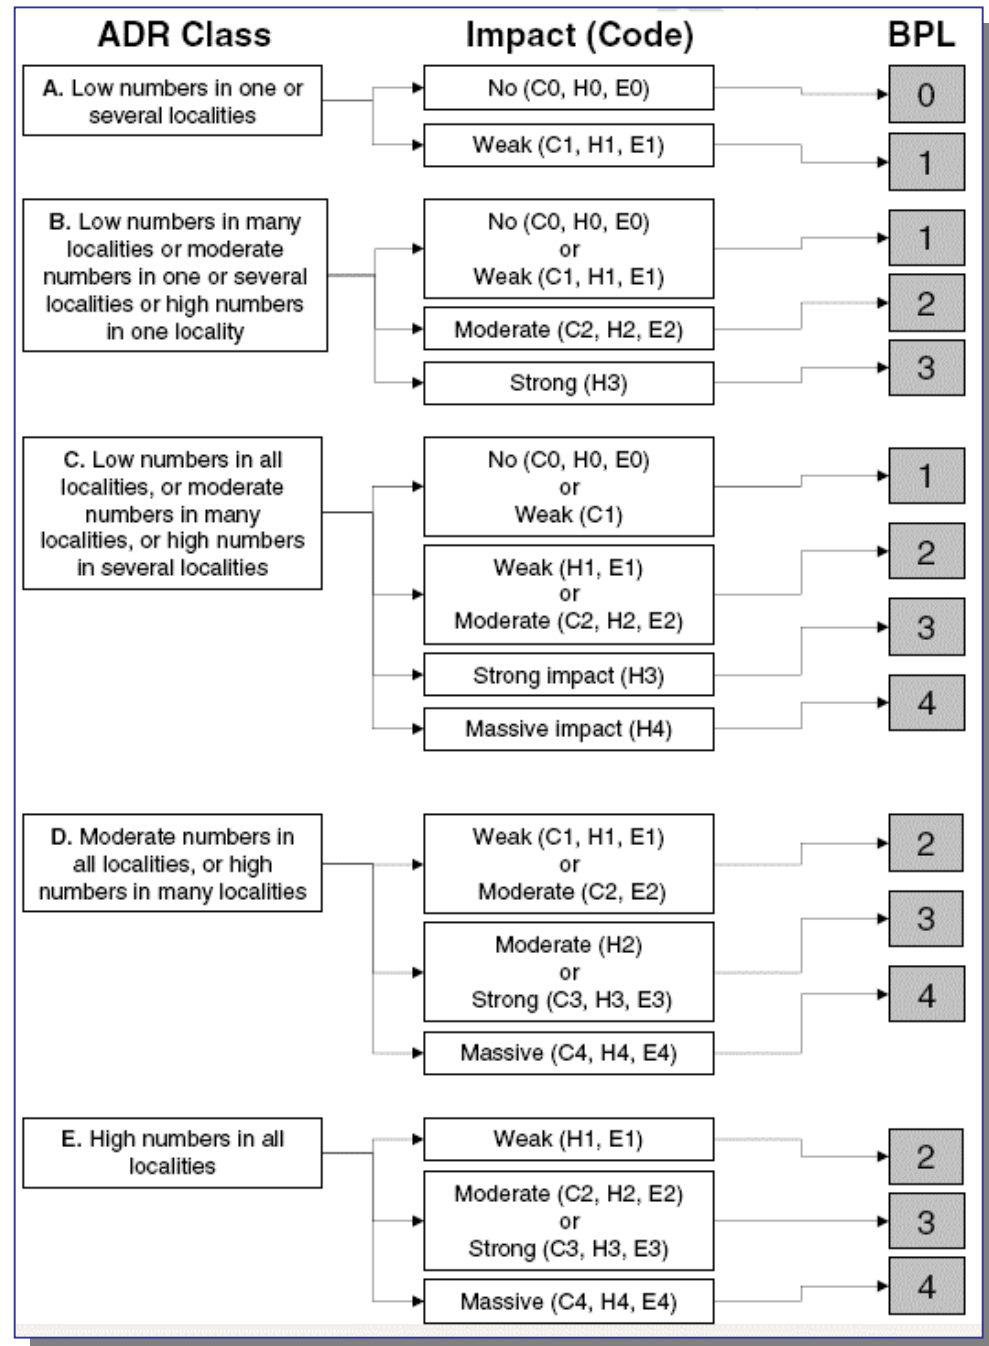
ADR Class
Impact (Code)
BPL

A. Low numbers in one or several localities
No (C0, H0, E0)
0
Weak (C1, H1, E1)
1

B. Low numbers in many localities or moderate numbers in one or several localities or high numbers in one locality
No (C0, H0, E0) or Weak (C1, H1, E1)
1
Moderate (C2, H2, E2)
2
Strong (H3)
3

C. Low numbers in all localities, or moderate numbers in many localities, or high numbers in several localities
No (C0, H0, E0) or Weak (C1)
1
Weak (H1, E1) or Moderate (C2, H2, E2)
2
Strong impact (H3)
3
Massive impact (H4)
4

D. Moderate numbers in all localities, or high numbers in many localities
Weak (C1, H1, E1) or Moderate (C2, E2)
2
Moderate (H2) or Strong (C3, H3, E3)
3
Massive (C4, H4, E4)
4

E. High numbers in all localities
Weak (H1, E1)
2
Moderate (C2, H2, E2) or Strong (C3, H3, E3)
3
Massive (C4, H4, E4)
4